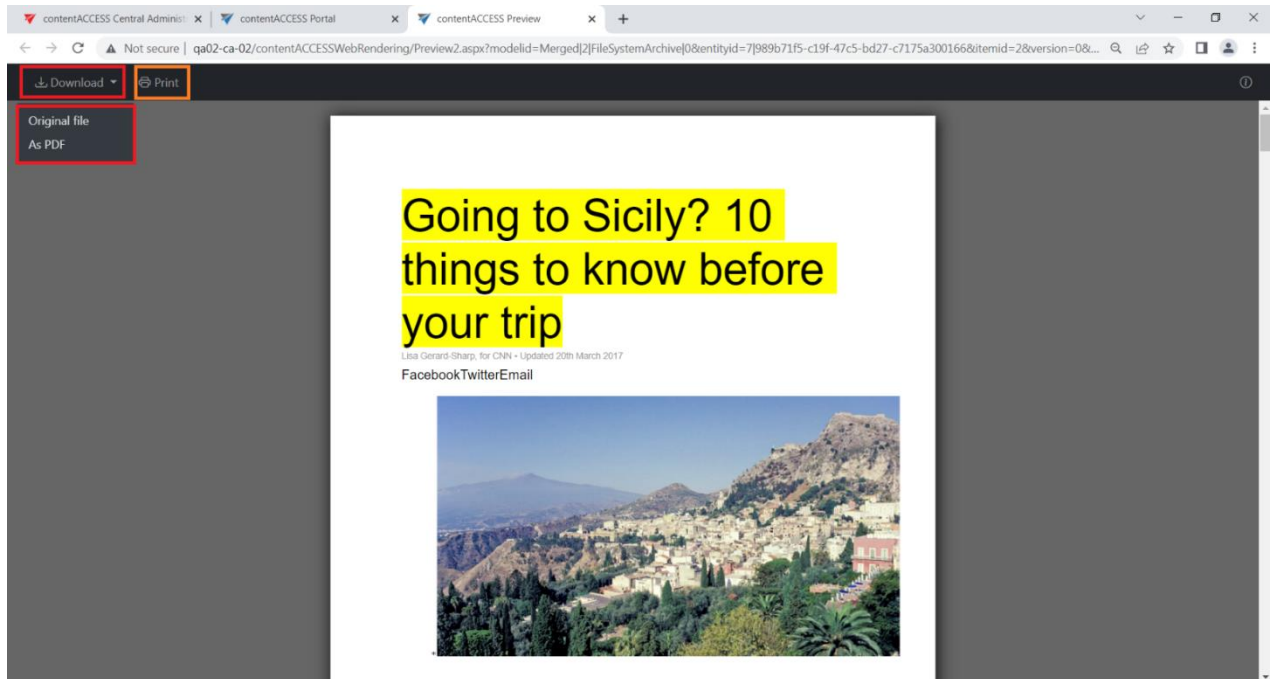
contentACCESS Central Administ ×
contentACCESS Portal ×
contentACCESS Preview ×
+

Not secure | qa02-ca-02/contentACCESSWebRendering/Preview2.aspx?modelid=Merged|2|FileSystemArchive|0&entityid=7|989b71f5-c19f-47c5-bd27-c7175a300166&itemid=2&version=0&...

Download
Print

Original file
As PDF

Going to Sicily? 10 things to know before your trip

Lisa Gerard-Sharp, for CNN • Updated 20th March 2017

FacebookTwitterEmail